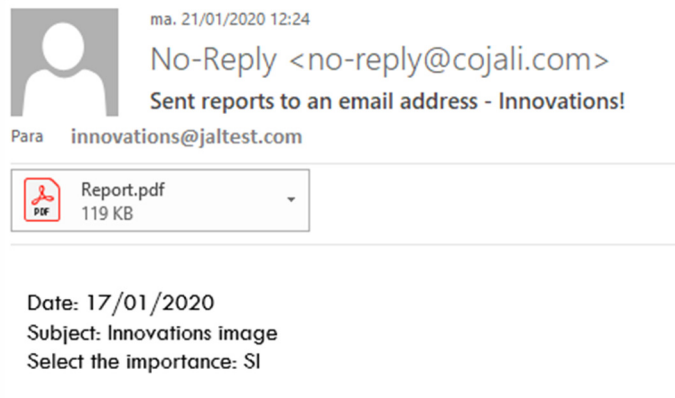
ma. 21/01/2020 12:24

No-Reply <no-reply@cojali.com>

Sent reports to an email address - Innovations!

Para innovations@jaltest.com

PDF Report.pdf
119 KB

Date: 17/01/2020
Subject: Innovations image
Select the importance: SI